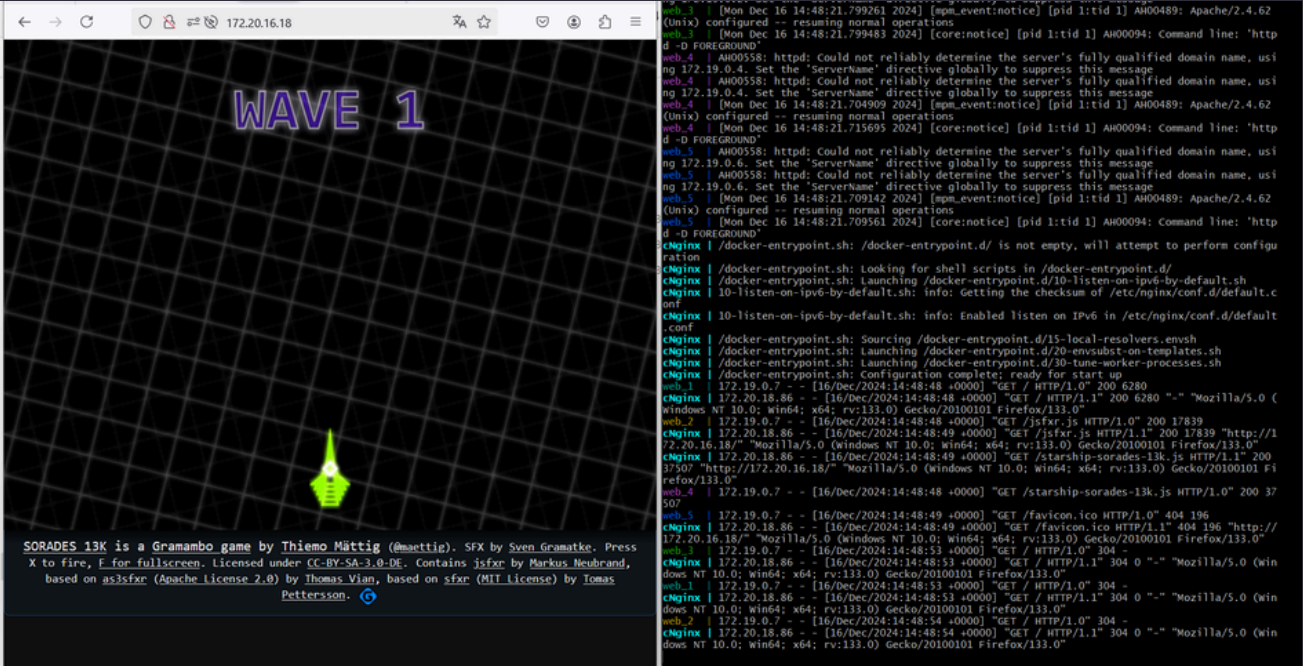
172.20.16.18

WAVE 1

SORADES 13K is a Gramambo game by Thiemo Mättig (@maettig). SFX by Sven Gramatke. Press X to fire, F for fullscreen. Licensed under CC-BY-SA-3.0-DE. Contains jsfxr by Markus Neubrand, based on as3sfxr (Apache License 2.0) by Thomas Vian, based on sfxr (MIT License) by Tomas Pettersson.

web_3 | [Mon Dec 16 14:48:21.799261 2024] [mpm_event:notice] [pid 1:tid 1] AH00489: Apache/2.4.62 (Unix) configured -- resuming normal operations
web_3 | [Mon Dec 16 14:48:21.799483 2024] [core:notice] [pid 1:tid 1] AH00094: Command line: 'httpd -D FOREGROUND'
web_4 | AH00558: httpd: Could not reliably determine the server's fully qualified domain name, using 172.19.0.4. Set the 'ServerName' directive globally to suppress this message
web_4 | AH00558: httpd: Could not reliably determine the server's fully qualified domain name, using 172.19.0.4. Set the 'ServerName' directive globally to suppress this message
web_4 | [Mon Dec 16 14:48:21.704909 2024] [mpm_event:notice] [pid 1:tid 1] AH00489: Apache/2.4.62 (Unix) configured -- resuming normal operations
web_4 | [Mon Dec 16 14:48:21.715695 2024] [core:notice] [pid 1:tid 1] AH00094: Command line: 'httpd -D FOREGROUND'
web_5 | AH00558: httpd: Could not reliably determine the server's fully qualified domain name, using 172.19.0.6. Set the 'ServerName' directive globally to suppress this message
web_5 | AH00558: httpd: Could not reliably determine the server's fully qualified domain name, using 172.19.0.6. Set the 'ServerName' directive globally to suppress this message
web_5 | [Mon Dec 16 14:48:21.709142 2024] [mpm_event:notice] [pid 1:tid 1] AH00489: Apache/2.4.62 (Unix) configured -- resuming normal operations
web_5 | [Mon Dec 16 14:48:21.709561 2024] [core:notice] [pid 1:tid 1] AH00094: Command line: 'httpd -D FOREGROUND'
cNginx | /docker-entrypoint.sh: /docker-entrypoint.d/ is not empty, will attempt to perform configuration
cNginx | /docker-entrypoint.sh: Looking for shell scripts in /docker-entrypoint.d/
cNginx | /docker-entrypoint.sh: Launching /docker-entrypoint.d/10-listen-on-ipv6-by-default.sh
cNginx | 10-listen-on-ipv6-by-default.sh: info: Getting the checksum of /etc/nginx/conf.d/default.conf
cNginx | 10-listen-on-ipv6-by-default.sh: info: Enabled listen on IPv6 in /etc/nginx/conf.d/default.conf
cNginx | /docker-entrypoint.sh: Sourcing /docker-entrypoint.d/15-local-resolvers.envsh
cNginx | /docker-entrypoint.sh: Launching /docker-entrypoint.d/20-envsubst-on-templates.sh
cNginx | /docker-entrypoint.sh: Launching /docker-entrypoint.d/30-tune-worker-processes.sh
cNginx | /docker-entrypoint.sh: Configuration complete; ready for start up
web_1 | 172.19.0.7 - - [16/Dec/2024:14:48:48 +0000] "GET / HTTP/1.0" 200 6280
cNginx | 172.20.18.86 - - [16/Dec/2024:14:48:48 +0000] "GET / HTTP/1.1" 200 6280 "-" "Mozilla/5.0 (Windows NT 10.0; Win64; x64; rv:133.0) Gecko/20100101 Firefox/133.0"
web_2 | 172.19.0.7 - - [16/Dec/2024:14:48:48 +0000] "GET /jsfxr.js HTTP/1.0" 200 17839
cNginx | 172.20.18.86 - - [16/Dec/2024:14:48:49 +0000] "GET /jsfxr.js HTTP/1.1" 200 17839 "http://172.20.16.18/" "Mozilla/5.0 (Windows NT 10.0; Win64; x64; rv:133.0) Gecko/20100101 Firefox/133.0"
cNginx | 172.20.18.86 - - [16/Dec/2024:14:48:49 +0000] "GET /starship-sorades-13k.js HTTP/1.1" 200 37507 "http://172.20.16.18/" "Mozilla/5.0 (Windows NT 10.0; Win64; x64; rv:133.0) Gecko/20100101 Firefox/133.0"
web_4 | 172.19.0.7 - - [16/Dec/2024:14:48:48 +0000] "GET /starship-sorades-13k.js HTTP/1.0" 200 37507
web_5 | 172.19.0.7 - - [16/Dec/2024:14:48:49 +0000] "GET /favicon.ico HTTP/1.0" 404 196
cNginx | 172.20.18.86 - - [16/Dec/2024:14:48:49 +0000] "GET /favicon.ico HTTP/1.1" 404 196 "http://172.20.16.18/" "Mozilla/5.0 (Windows NT 10.0; Win64; x64; rv:133.0) Gecko/20100101 Firefox/133.0"
web_3 | 172.19.0.7 - - [16/Dec/2024:14:48:53 +0000] "GET / HTTP/1.0" 304 -
cNginx | 172.20.18.86 - - [16/Dec/2024:14:48:53 +0000] "GET / HTTP/1.1" 304 0 "-" "Mozilla/5.0 (Windows NT 10.0; Win64; x64; rv:133.0) Gecko/20100101 Firefox/133.0"
web_1 | 172.19.0.7 - - [16/Dec/2024:14:48:53 +0000] "GET / HTTP/1.0" 304 -
cNginx | 172.20.18.86 - - [16/Dec/2024:14:48:53 +0000] "GET / HTTP/1.1" 304 0 "-" "Mozilla/5.0 (Windows NT 10.0; Win64; x64; rv:133.0) Gecko/20100101 Firefox/133.0"
web_2 | 172.19.0.7 - - [16/Dec/2024:14:48:54 +0000] "GET / HTTP/1.0" 304 -
cNginx | 172.20.18.86 - - [16/Dec/2024:14:48:54 +0000] "GET / HTTP/1.1" 304 0 "-" "Mozilla/5.0 (Windows NT 10.0; Win64; x64; rv:133.0) Gecko/20100101 Firefox/133.0"